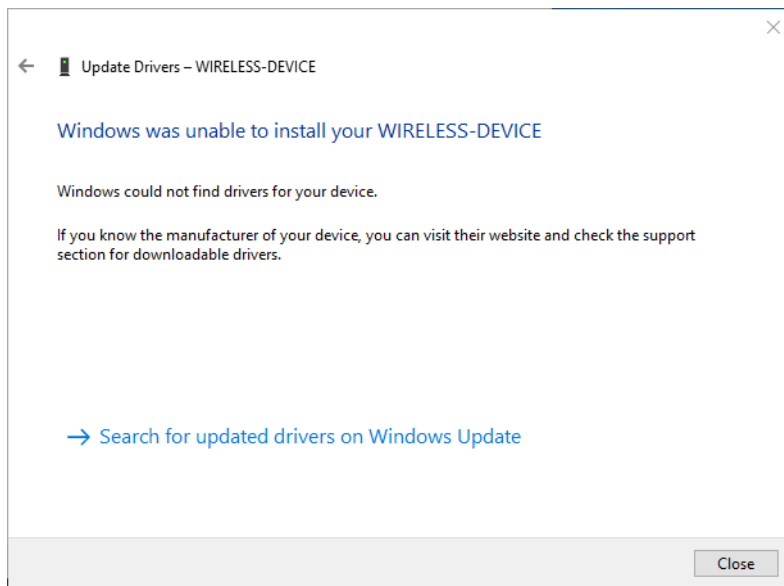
Update Drivers – WIRELESS-DEVICE

Windows was unable to install your WIRELESS-DEVICE

Windows could not find drivers for your device.

If you know the manufacturer of your device, you can visit their website and check the support section for downloadable drivers.

→ Search for updated drivers on Windows Update

Close